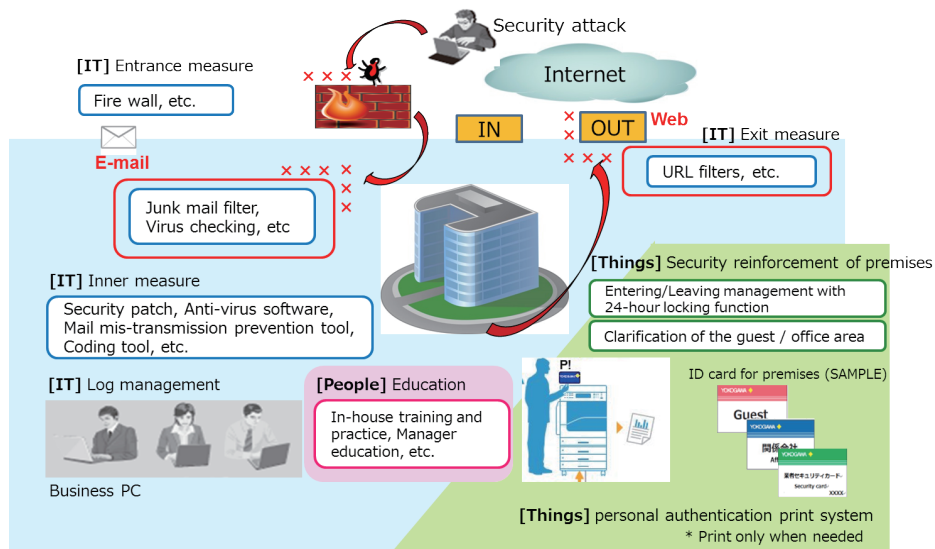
Security attack

Internet

[IT] Entrance measure

Fire wall, etc.

IN

OUT

Web

[IT] Exit measure

URL filters, etc.

E-mail

Junk mail filter, Virus checking, etc

[IT] Inner measure

Security patch, Anti-virus software, Mail mis-transmission prevention tool, Coding tool, etc.

[Things] Security reinforcement of premises

Entering/Leaving management with 24-hour locking function

Clarification of the guest / office area

[IT] Log management

Business PC

[People] Education

In-house training and practice, Manager education, etc.

P!

ID card for premises (SAMPLE)

YOKOGAWA

Guest

YOKOGAWA

関係会社

YOKOGAWA

業務セキュリティカード

Security card

XXXX

[Things] personal authentication print system

* Print only when needed